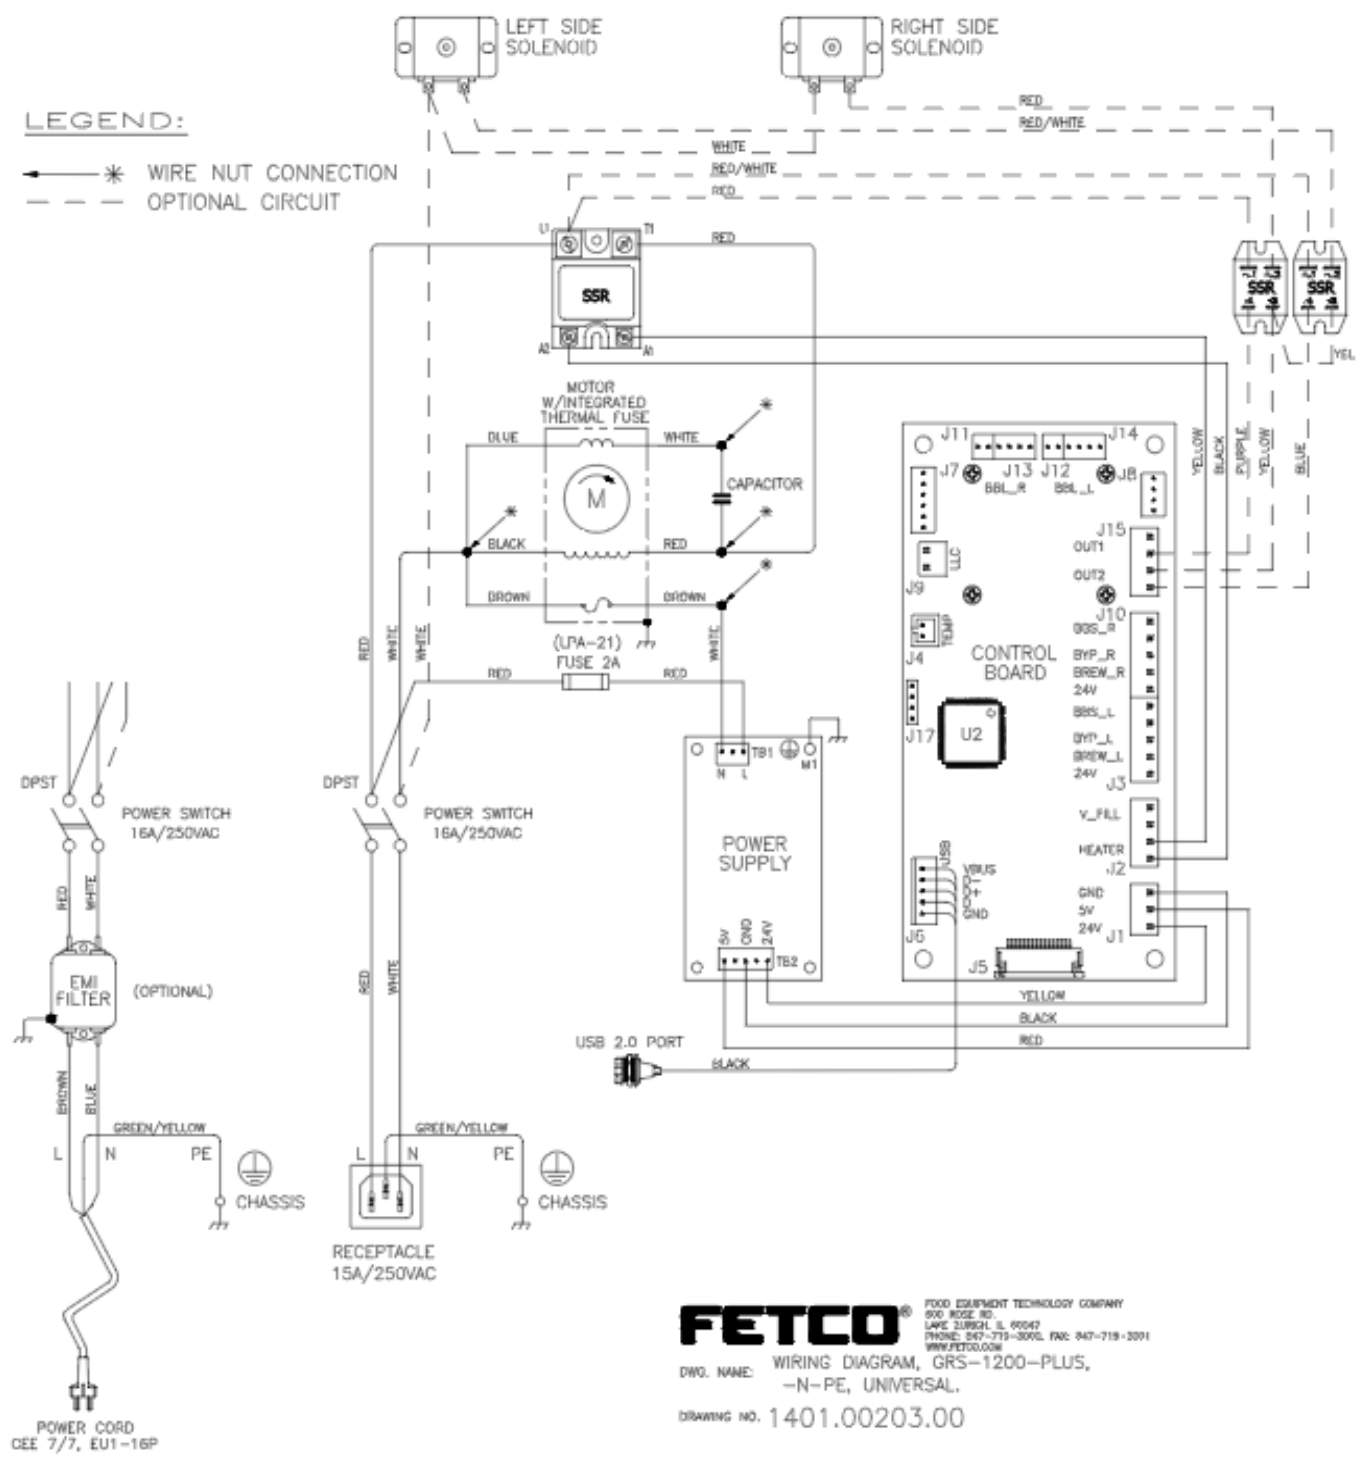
LEFT SIDE SOLENOID

RIGHT SIDE SOLENOID

LEGEND:

WIRE NUT CONNECTION

OPTIONAL CIRCUIT

RED
RED/WHITE
WHITE
RED/WHITE
RED

U1 T1
RED
SSR
A1 A1

SSR SSR
YEL

MOTOR W/INTEGRATED THERMAL FUSE
BLUE WHITE
M
CAPACITOR
BLACK RED
BROWN BROWN

J11 J14
J7 J13 J12 J8
BBL_R BBL_L
YELLOW BLACK PURPLE YELLOW BLUE
J15
OUT1
OUT2
J9 LLC
J10
BBS_R
BYP_R
BREW_R
24V
BBS_L
BYP_L
BREW_L
24V
J3
J4 TEMP
CONTROL BOARD
J17
U2
V_FILL
HEATER
J2
USB
VBUS
D-
D+
GND
J6
GND
5V
24V
J1
J5

RED WHITE WHITE
(LPA-21) FUSE 2A
RED RED
WHITE

TB1
N L
M1
POWER SUPPLY
5V GND 24V
TB2

YELLOW
BLACK
RED

USB 2.0 PORT
BLACK

DPST
POWER SWITCH 16A/250VAC

DPST
POWER SWITCH 16A/250VAC

RED WHITE
EMI FILTER (OPTIONAL)
BROWN BLUE
GREEN/YELLOW
L N PE
CHASSIS

RED WHITE
GREEN/YELLOW
L N PE
CHASSIS
RECEPTACLE 15A/250VAC

POWER CORD CEE 7/7, EU1-16P

FETCO®
FOOD EQUIPMENT TECHNOLOGY COMPANY
600 ROSE RD
LAKE ZURICH, IL 60047
PHONE: 847-719-3000, FAX: 847-719-3001
WWW.FETCO.COM
DWG. NAME: WIRING DIAGRAM, GRS-1200-PLUS, -N-PE, UNIVERSAL.
DRAWING NO. 1401.00203.00